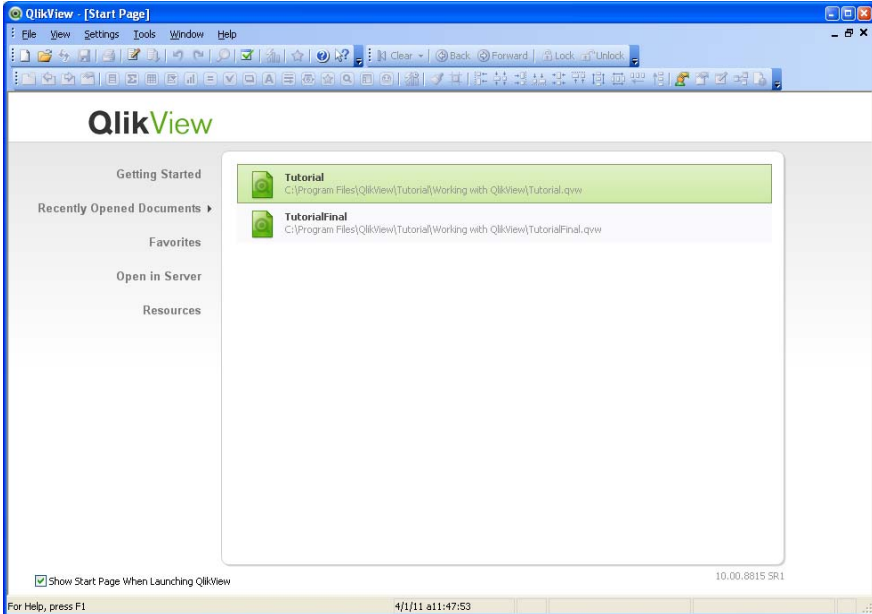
QlikView - [Start Page]

File View Settings Tools Window Help

Clear Back Forward Lock Unlock

QlikView

Getting Started

Recently Opened Documents ▸

Favorites

Open in Server

Resources

Tutorial
C:\Program Files\QlikView\Tutorial\Working with QlikView\Tutorial.qvw

TutorialFinal
C:\Program Files\QlikView\Tutorial\Working with QlikView\TutorialFinal.qvw

Show Start Page When Launching QlikView

10.00.8815 SR1

For Help, press F1

4/1/11 a11:47:53